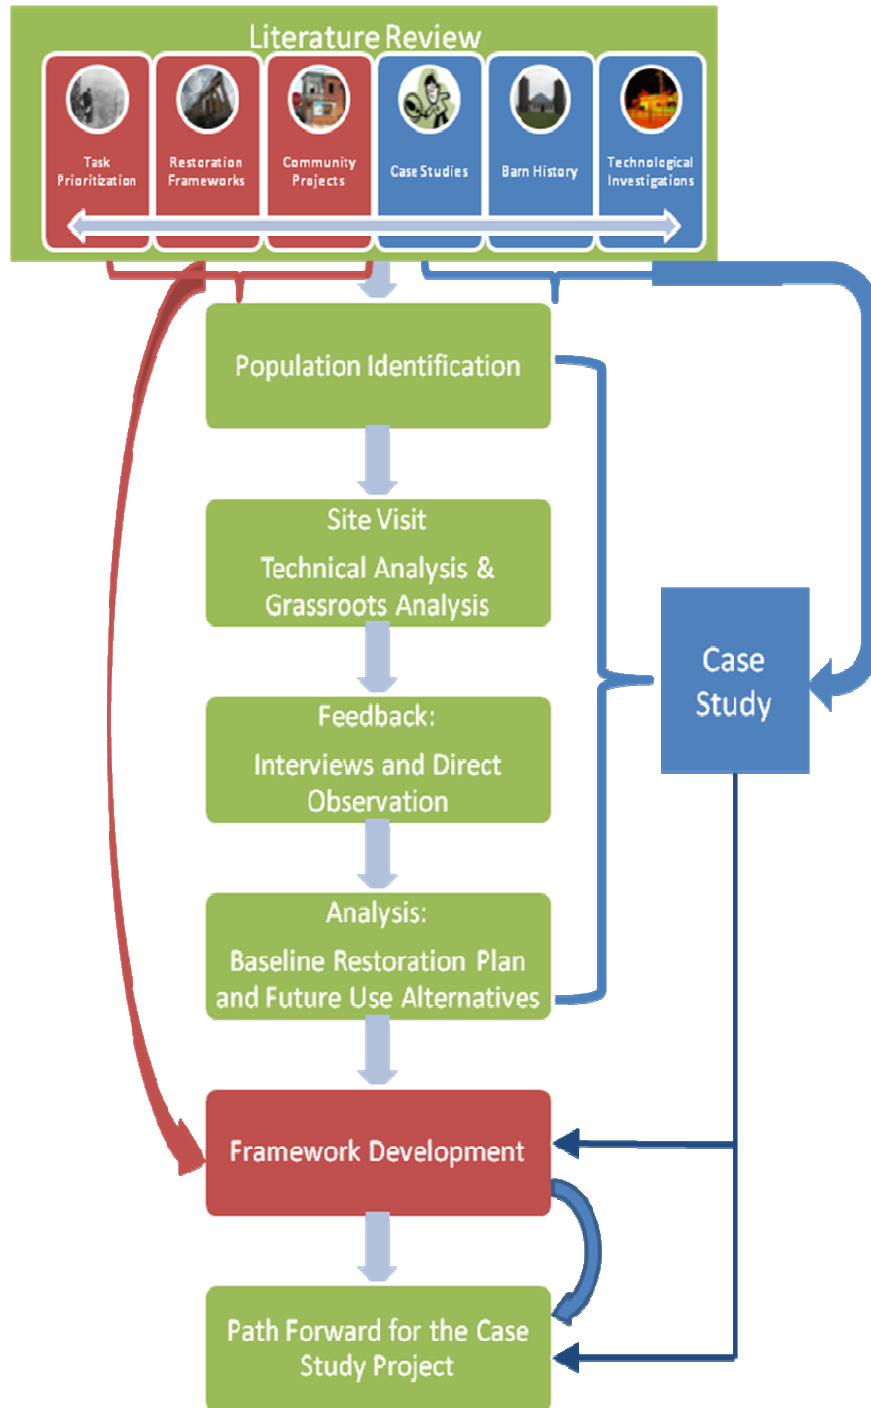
Literature Review

Task Prioritization

Restoration Frameworks

Community Projects

Case Studies

Barn History

Technological Investigations

Population Identification

Site Visit

Technical Analysis & Grassroots Analysis

Feedback:

Interviews and Direct Observation

Analysis:

Baseline Restoration Plan and Future Use Alternatives

Case Study

Framework Development

Path Forward for the Case Study Project